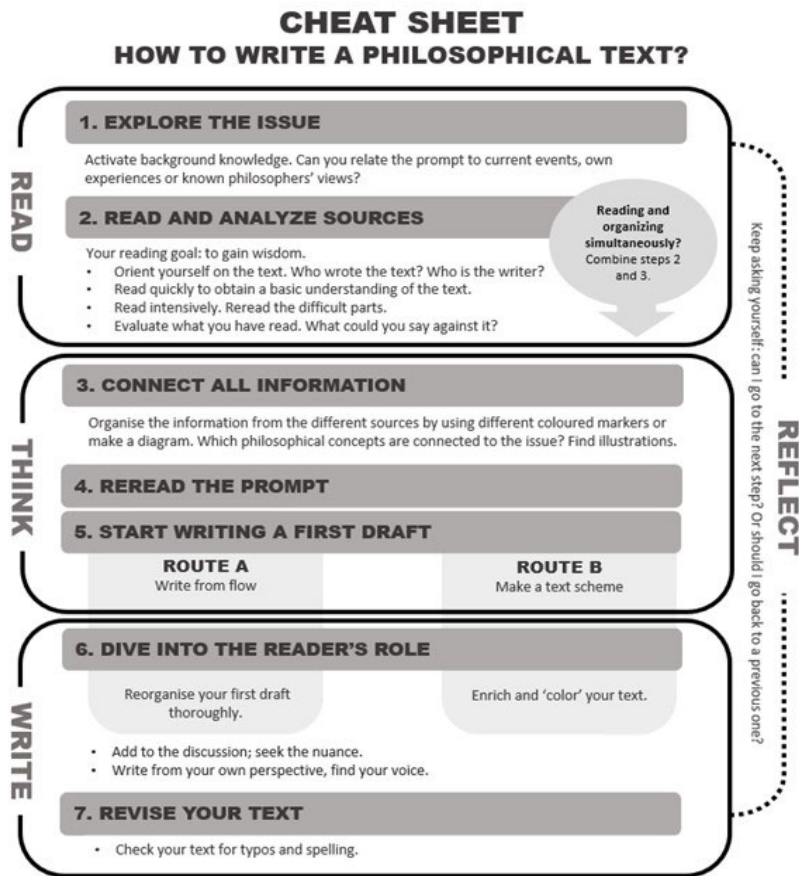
CHEAT SHEET
HOW TO WRITE A PHILOSOPHICAL TEXT?

READ

1. EXPLORE THE ISSUE

Activate background knowledge. Can you relate the prompt to current events, own experiences or known philosophers' views?

2. READ AND ANALYZE SOURCES

Reading and organizing simultaneously? Combine steps 2 and 3.

Your reading goal: to gain wisdom.
- Orient yourself on the text. Who wrote the text? Who is the writer?
- Read quickly to obtain a basic understanding of the text.
- Read intensively. Reread the difficult parts.
- Evaluate what you have read. What could you say against it?

THINK

3. CONNECT ALL INFORMATION

Organise the information from the different sources by using different coloured markers or make a diagram. Which philosophical concepts are connected to the issue? Find illustrations.

4. REREAD THE PROMPT

5. START WRITING A FIRST DRAFT

ROUTE A
Write from flow

ROUTE B
Make a text scheme

WRITE

6. DIVE INTO THE READER'S ROLE

Reorganise your first draft thoroughly.

Enrich and 'color' your text.

- Add to the discussion; seek the nuance.
- Write from your own perspective, find your voice.

7. REVISE YOUR TEXT

- Check your text for typos and spelling.

REFLECT

Keep asking yourself: can I go to the next step? Or should I go back to a previous one?